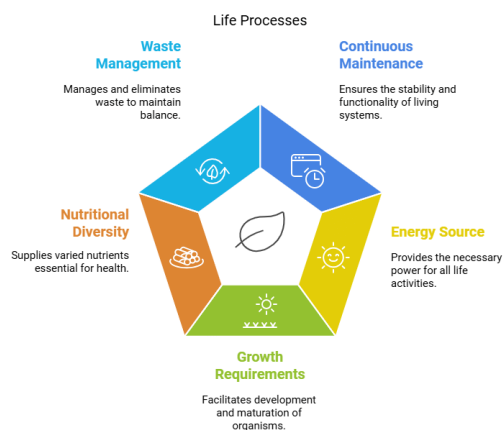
Life Processes

Waste Management

Manages and eliminates waste to maintain balance.

Continuous Maintenance

Ensures the stability and functionality of living systems.

Nutritional Diversity

Supplies varied nutrients essential for health.

Energy Source

Provides the necessary power for all life activities.

Growth Requirements

Facilitates development and maturation of organisms.